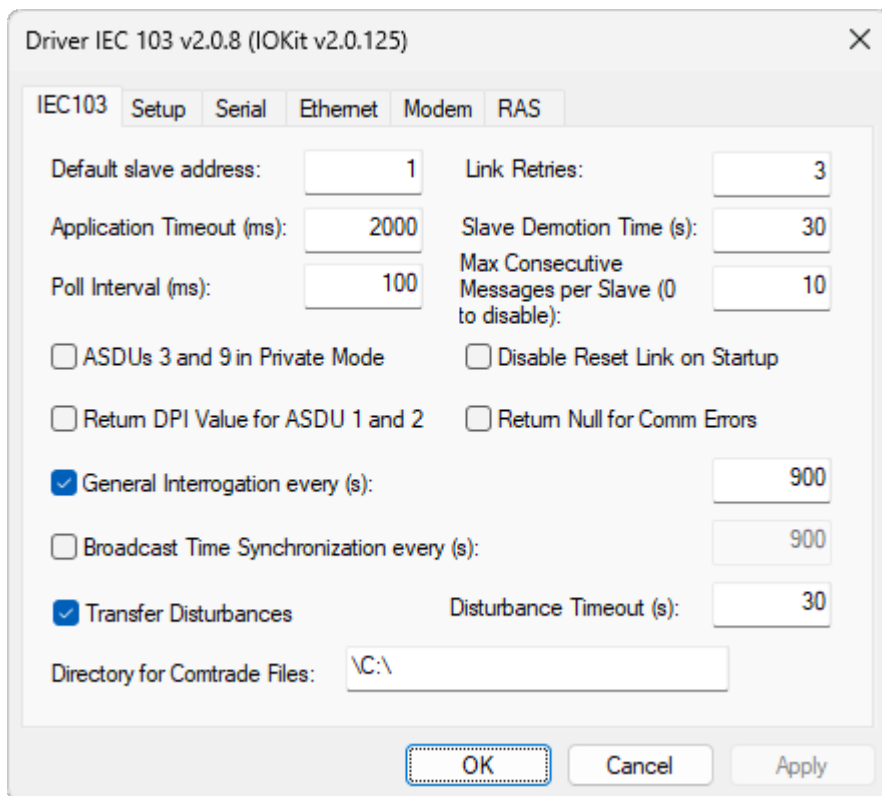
Driver IEC 103 v2.0.8 (IOKit v2.0.125)

IEC103 | Setup | Serial | Ethernet | Modem | RAS

Default slave address: 1
Link Retries: 3
Application Timeout (ms): 2000
Slave Demotion Time (s): 30
Poll Interval (ms): 100
Max Consecutive Messages per Slave (0 to disable): 10

ASDUs 3 and 9 in Private Mode
Disable Reset Link on Startup
Return DPI Value for ASDU 1 and 2
Return Null for Comm Errors
General Interrogation every (s): 900
Broadcast Time Synchronization every (s): 900
Transfer Disturbances
Disturbance Timeout (s): 30
Directory for Comtrade Files: \C:\

OK | Cancel | Apply